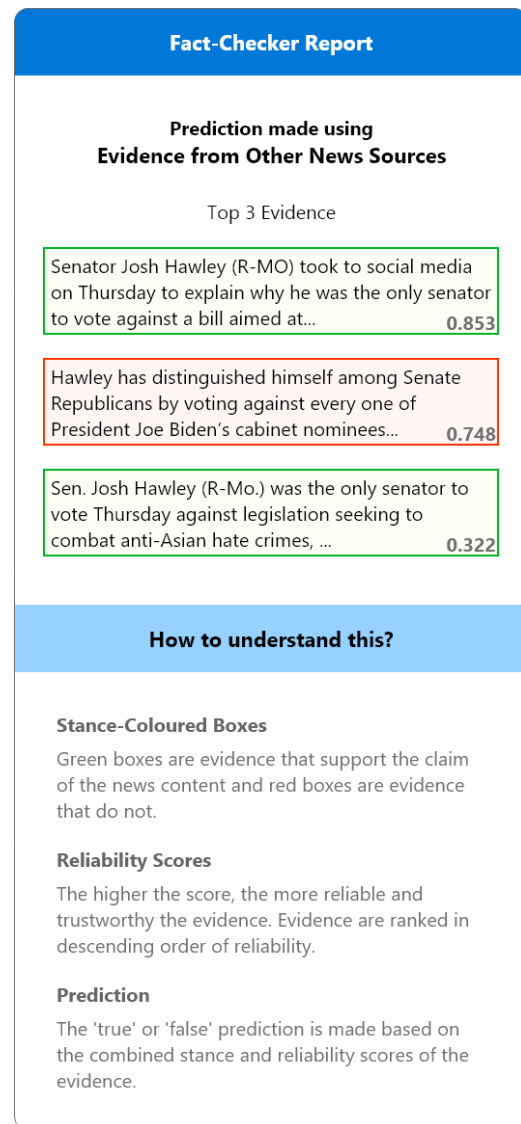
Fact-Checker Report

Prediction made using
Evidence from Other News Sources

Top 3 Evidence

Senator Josh Hawley (R-MO) took to social media on Thursday to explain why he was the only senator to vote against a bill aimed at... 0.853

Hawley has distinguished himself among Senate Republicans by voting against every one of President Joe Biden's cabinet nominees... 0.748

Sen. Josh Hawley (R-Mo.) was the only senator to vote Thursday against legislation seeking to combat anti-Asian hate crimes, ... 0.322

How to understand this?

Stance-Coloured Boxes

Green boxes are evidence that support the claim of the news content and red boxes are evidence that do not.

Reliability Scores

The higher the score, the more reliable and trustworthy the evidence. Evidence are ranked in descending order of reliability.

Prediction

The 'true' or 'false' prediction is made based on the combined stance and reliability scores of the evidence.